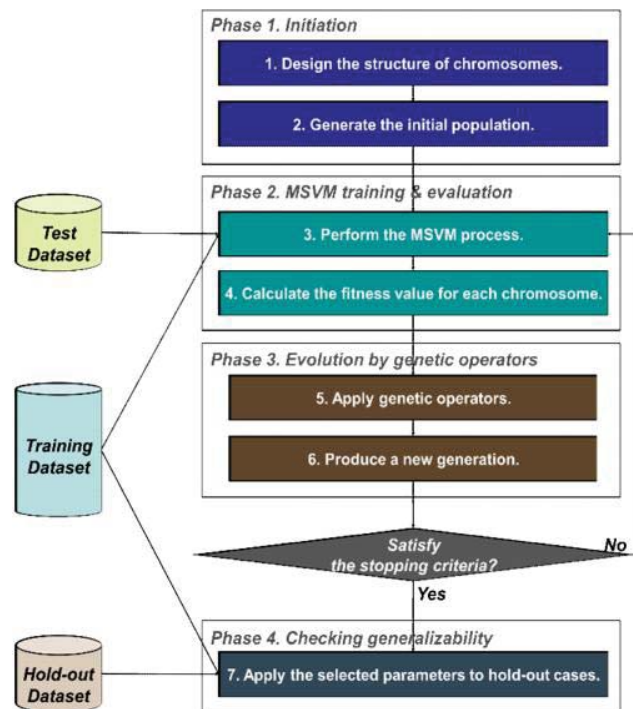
Phase 1. Initiation

1. Design the structure of chromosomes.

2. Generate the initial population.

Phase 2. MSVM training & evaluation

Test Dataset

3. Perform the MSVM process.

4. Calculate the fitness value for each chromosome.

Phase 3. Evolution by genetic operators

5. Apply genetic operators.

Training Dataset

6. Produce a new generation.

Satisfy the stopping criteria?

No

Yes

Phase 4. Checking generalizability

Hold-out Dataset

7. Apply the selected parameters to hold-out cases.